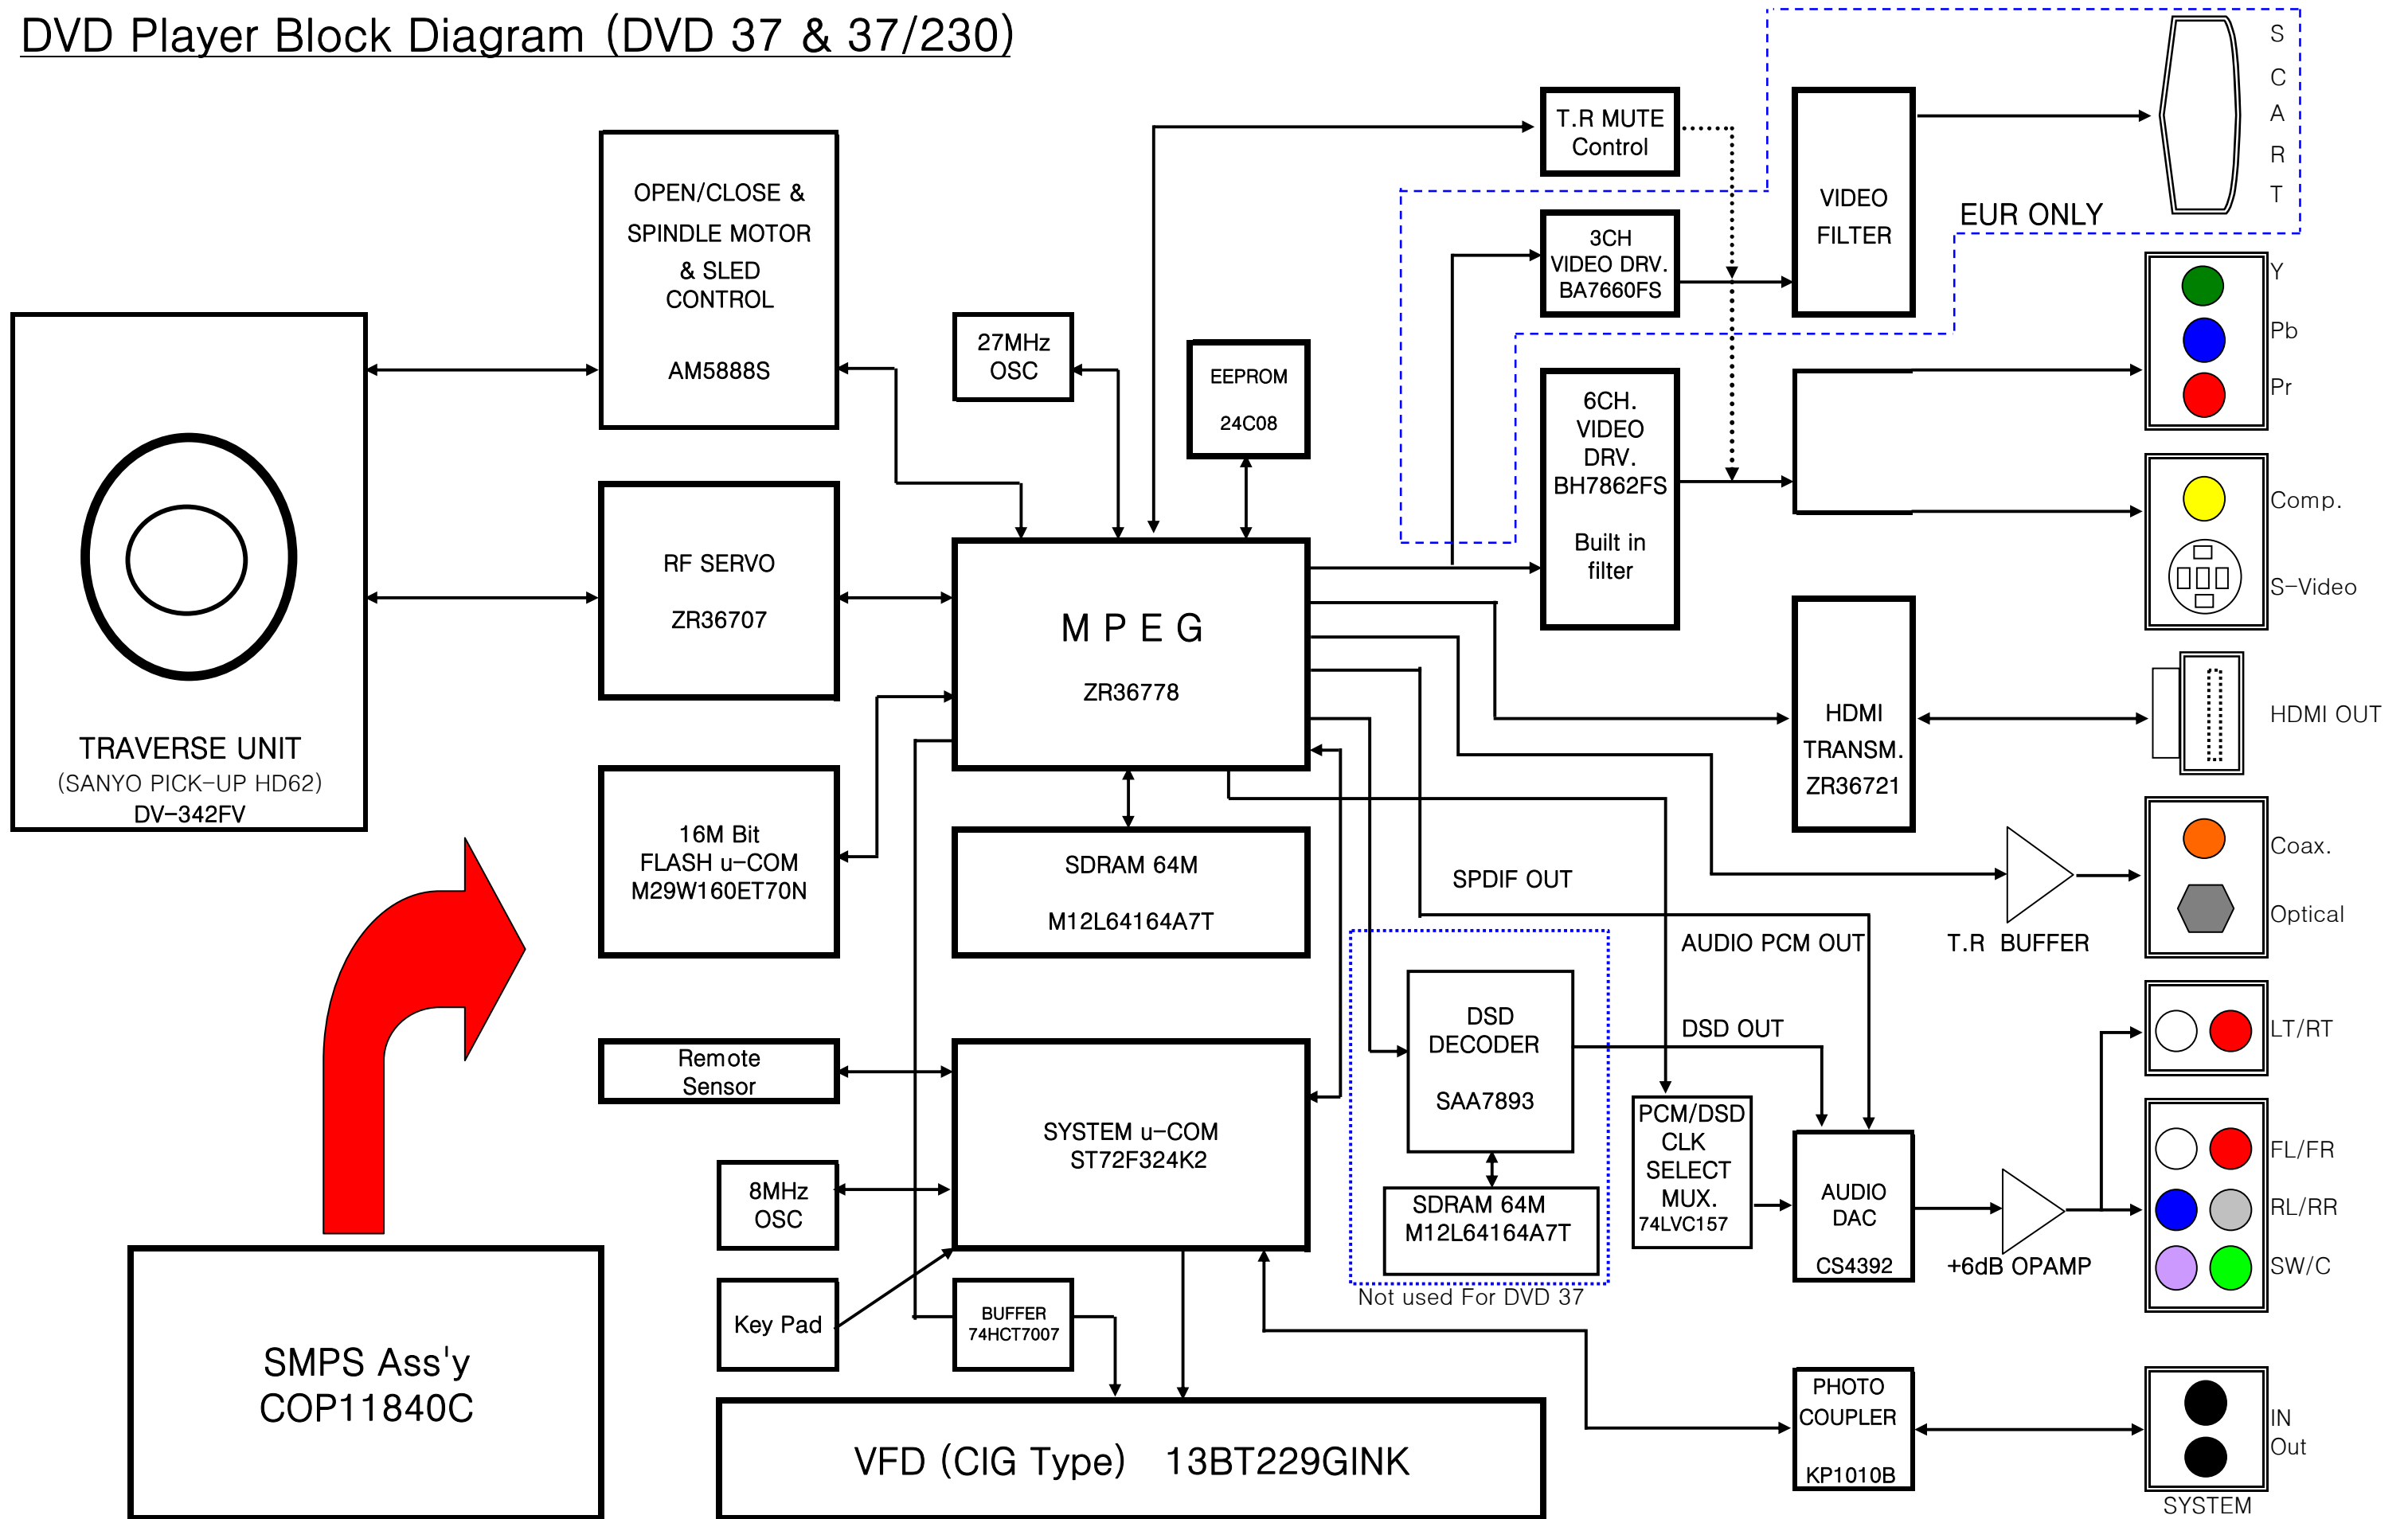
DVD Player Block Diagram (DVD 37 & 37/230)

OPEN/CLOSE & SPINDLE MOTOR & SLED CONTROL

AM5888S

27MHz OSC

EEPROM

24C08

T.R MUTE Control

3CH VIDEO DRV. BA7660FS

VIDEO FILTER

S C A R T

EUR ONLY

Y

Pb

Pr

6CH. VIDEO DRV. BH7862FS

Built in filter

Comp.

S-Video

RF SERVO

ZR36707

M P E G

ZR36778

HDMI TRANSM. ZR36721

HDMI OUT

TRAVERSE UNIT
(SANYO PICK-UP HD62)
DV-342FV

16M Bit FLASH u-COM M29W160ET70N

SDRAM 64M

M12L64164A7T

SPDIF OUT

Coax.

Optical

T.R BUFFER

AUDIO PCM OUT

DSD DECODER

SAA7893

DSD OUT

LT/RT

Remote Sensor

SYSTEM u-COM ST72F324K2

PCM/DSD CLK SELECT MUX. 74LVC157

AUDIO DAC

CS4392

FL/FR

RL/RR

SW/C

+6dB OPAMP

8MHz OSC

SDRAM 64M M12L64164A7T

Not used For DVD 37

Key Pad

BUFFER 74HCT7007

PHOTO COUPLER

KP1010B

IN

Out

SYSTEM

SMPS Ass'y COP11840C

VFD (CIG Type) 13BT229GINK